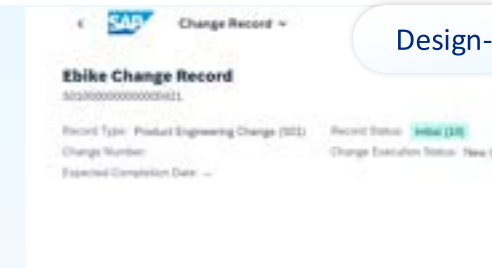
SAP Change Record

Design-

Ebike Change Record
5010000000000000421

Record Type: Product Engineering Change (501)
Change Number:
Expected Completion Date: —

Record Status: Initial (10)
Change Execution Status: New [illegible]